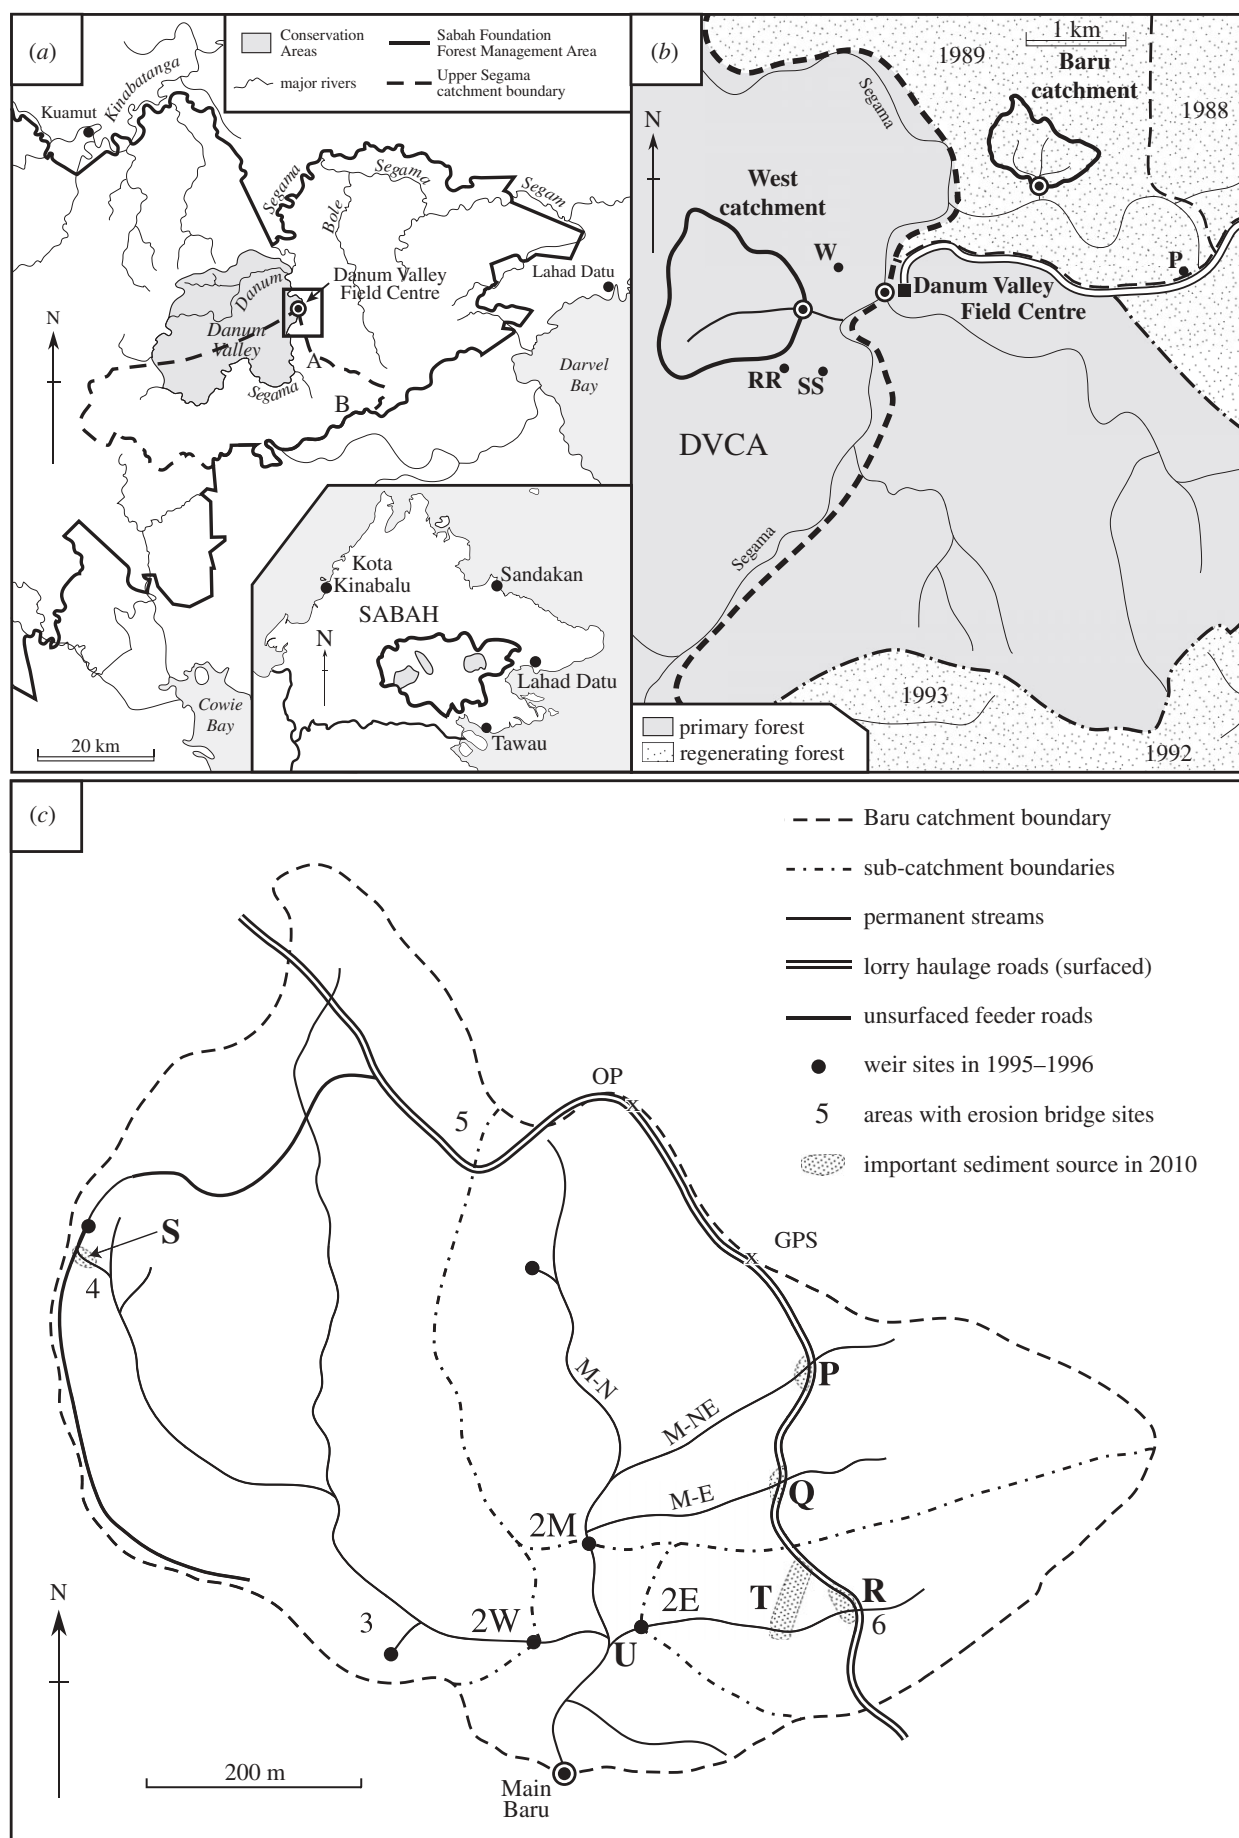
(a)

Conservation Areas

major rivers

Sabah Foundation Forest Management Area

Upper Segama catchment boundary

Kuamut

Kinabatanga

Segama

Segama

Segam

Bole

Danum Valley Field Centre

Lahad Datu

Danum

Danum Valley

Segama

A

B

Darvel Bay

N

Kota Kinabalu

Sandakan

SABAH

N

Lahad Datu

Tawau

Cowie Bay

20 km

(b)

1989

1 km

Baru catchment

1988

Segama

N

West catchment

W

P

Danum Valley Field Centre

RR

SS

DVCA

Segama

1993

1992

primary forest

regenerating forest

(c)

Baru catchment boundary

sub-catchment boundaries

permanent streams

lorry haulage roads (surfaced)

unsurfaced feeder roads

weir sites in 1995–1996

5 areas with erosion bridge sites

important sediment source in 2010

OP

5

GPS

S

4

M-N

P

M-NE

M-E

Q

2M

N

R

T

2E

6

3

2W

U

200 m

Main Baru